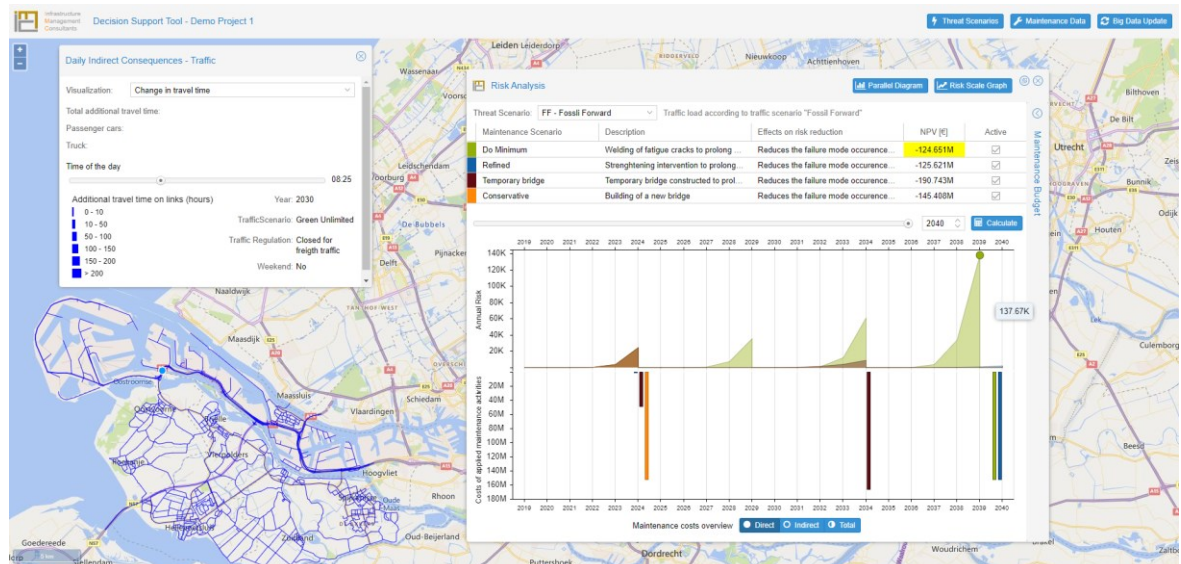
Infrastructure Management Consultants

Decision Support Tool - Demo Project 1

Threat Scenarios  Maintenance Data  Big Data Update

Daily Indirect Consequences - Traffic

Visualization: Change in travel time

Total additional travel time:

Passenger cars:

Truck:

Time of the day

08:25

Additional travel time on links (hours)

0 - 10
10 - 50
50 - 100
100 - 150
150 - 200
> 200

Year: 2030

TrafficScenario: Green Unlimited

Traffic Regulation: Closed for freigth traffic

Weekend: No

Risk Analysis

Parallel Diagram  Risk Scale Graph

Threat Scenario: FF - Fossil Forward  Traffic load according to traffic scenario "Fossil Forward"

| Maintenance Scenario | Description | Effects on risk reduction | NPV [€] | Active |
|---|---|---|---|---|
| Do Minimum | Welding of fatigue cracks to prolong ... | Reduces the failure mode occurence... | -124.651M | ☑ |
| Refined | Strenghtening intervention to prolong... | Reduces the failure mode occurence... | -125.621M | ☑ |
| Temporary bridge | Temporary bridge constructed to prol... | Reduces the failure mode occurence... | -190.743M | ☑ |
| Conservative | Building of a new bridge | Reduces the failure mode occurence... | -145.408M | ☑ |

2040  Calculate

2019 2020 2021 2022 2023 2024 2025 2026 2027 2028 2029 2030 2031 2032 2033 2034 2035 2036 2037 2038 2039 2040

Annual Risk

140K 120K 100K 80K 60K 40K 20K

137.67K

Costs of applied maintenance activities

20M 40M 60M 80M 100M 120M 140M 160M 180M

2019 2020 2021 2022 2023 2024 2025 2026 2027 2028 2029 2030 2031 2032 2033 2034 2035 2036 2037 2038 2039 2040

Maintenance costs overview  Direct  Indirect  Total

Maintenance Budget

Leiden Leiderdorp  Wassenaar  Nieuwkoop  Achttienhoven  Bilthoven  De Bilt  Utrecht  Bunnik  Odijk  Houten  Culemborg  Beesd  Leidschendam  Voorburg  De Bubbels  Pijnacker  Delft  Naaldwijk  Maasdijk  Maassluis  Schiedam  Vlaardingen  Oostvoorne  Hoogvliet  Rhoon  Oud-Beijerland  Zuidland  Goedereede  Stellendam  Dordrecht  Puttershoek  Woudrichem  Zaltbommel